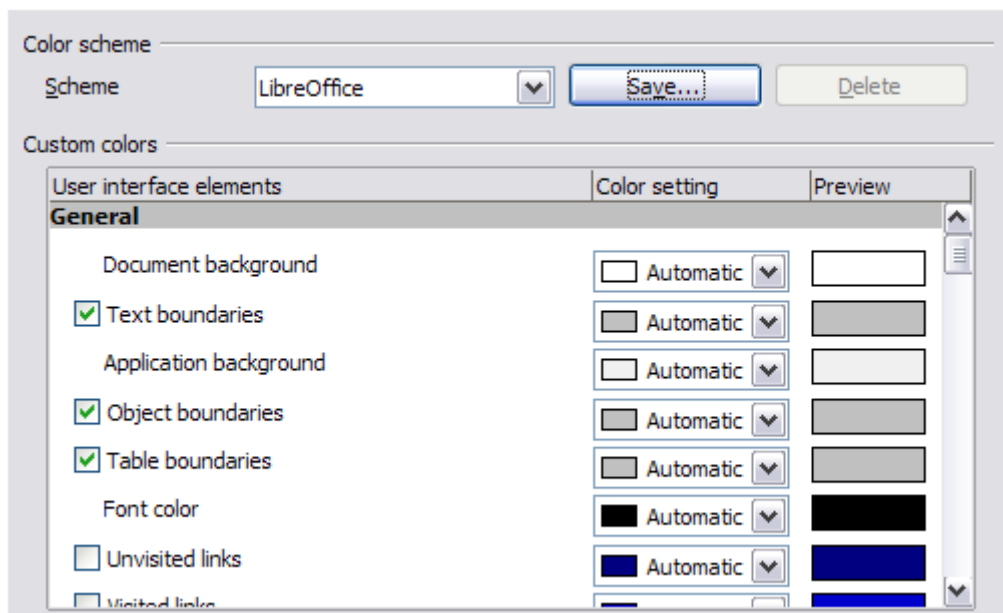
Color scheme

Scheme LibreOffice Save... Delete

Custom colors

| User interface elements | Color setting | Preview |
|---|---|---|
| **General** | | |
| Document background | Automatic | |
| Text boundaries | Automatic | |
| Application background | Automatic | |
| Object boundaries | Automatic | |
| Table boundaries | Automatic | |
| Font color | Automatic | |
| Unvisited links | Automatic | |
| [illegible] | | |